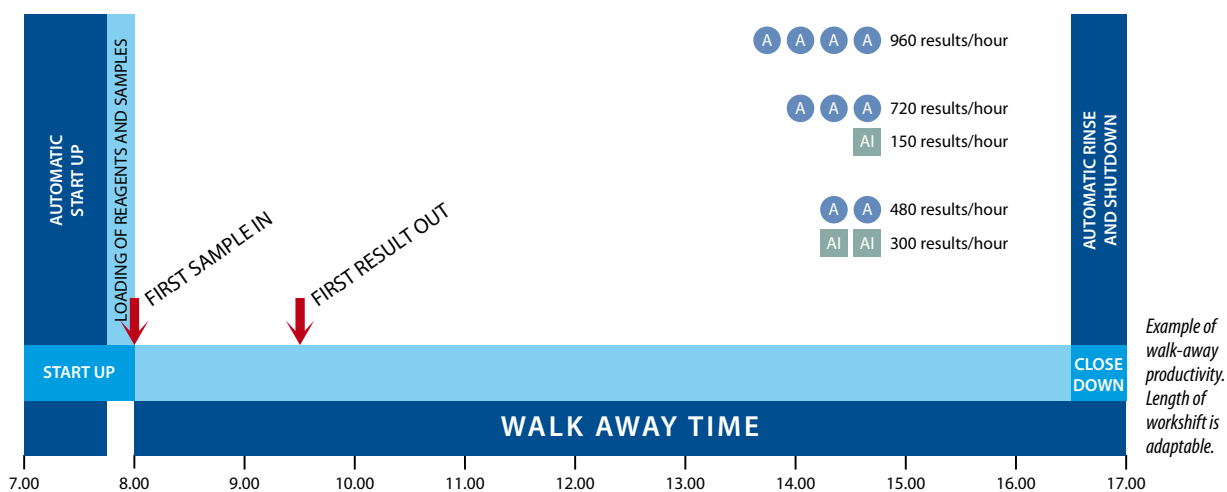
AUTOMATIC START UP

LOADING OF REAGENTS AND SAMPLES

FIRST SAMPLE IN

FIRST RESULT OUT

A A A A 960 results/hour

A A A 720 results/hour
AI 150 results/hour

A A 480 results/hour
AI AI 300 results/hour

AUTOMATIC RINSE AND SHUTDOWN

START UP

CLOSE DOWN

WALK AWAY TIME

Example of walk-away productivity. Length of workshift is adaptable.

7.00 8.00 9.00 10.00 11.00 12.00 13.00 14.00 15.00 16.00 17.00